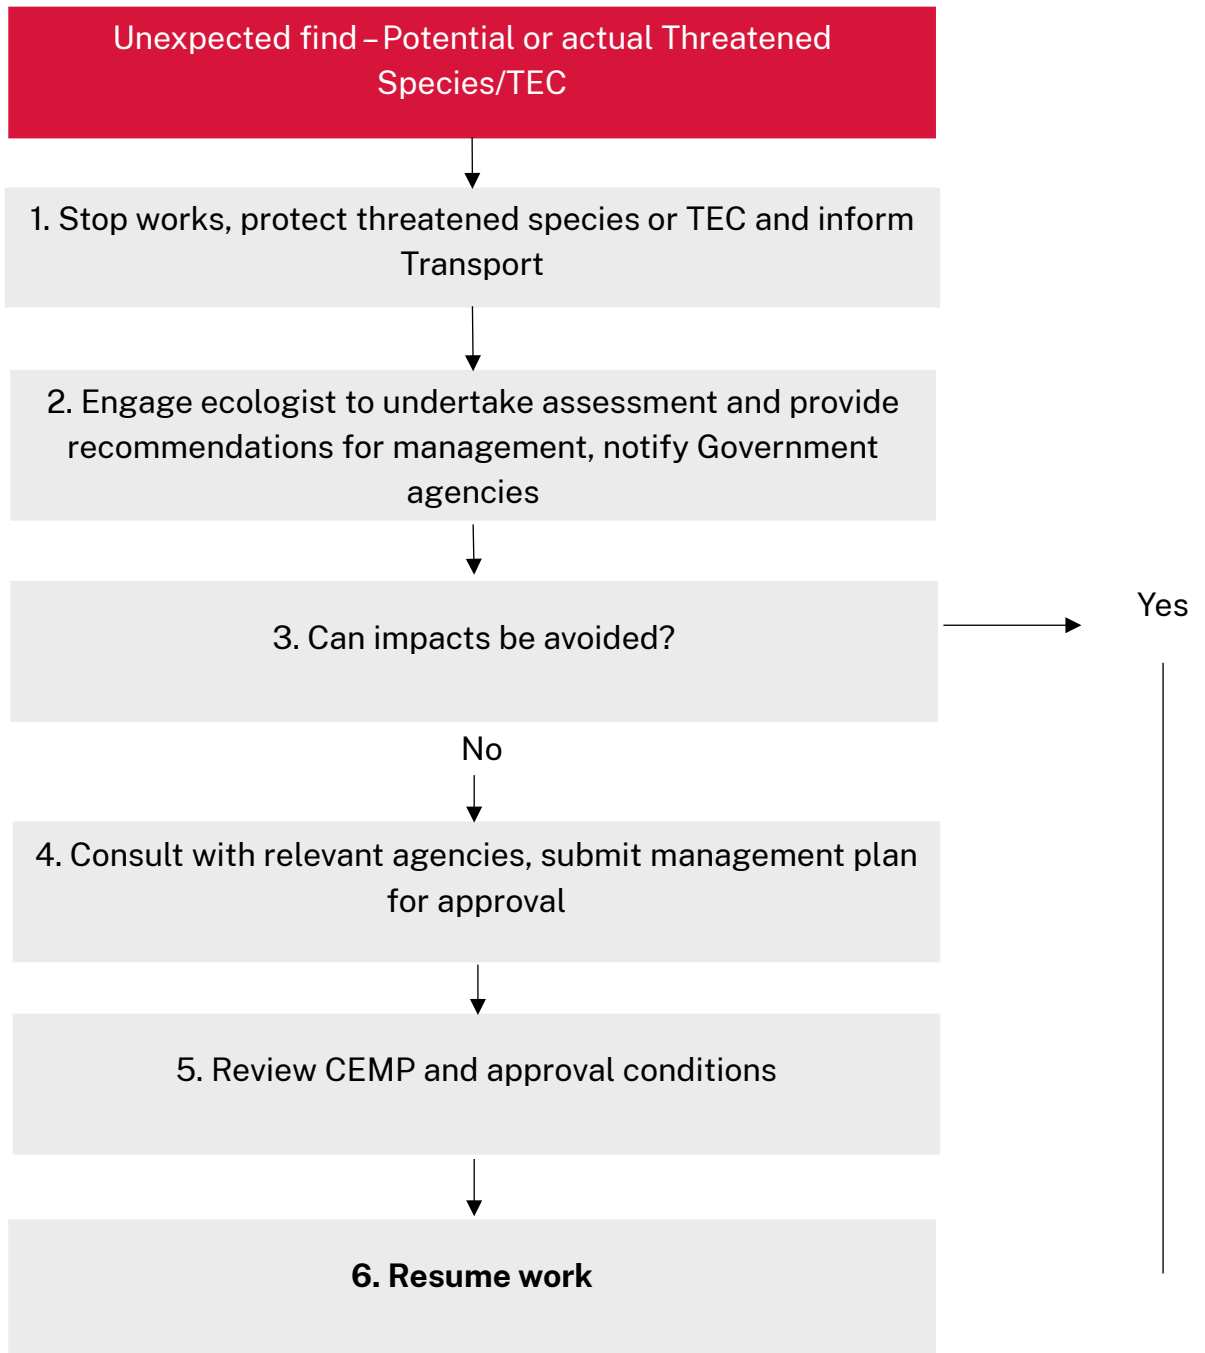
Unexpected find – Potential or actual Threatened Species/TEC

1. Stop works, protect threatened species or TEC and inform Transport

2. Engage ecologist to undertake assessment and provide recommendations for management, notify Government agencies

3. Can impacts be avoided?

Yes

No

4. Consult with relevant agencies, submit management plan for approval

5. Review CEMP and approval conditions

**6. Resume work**